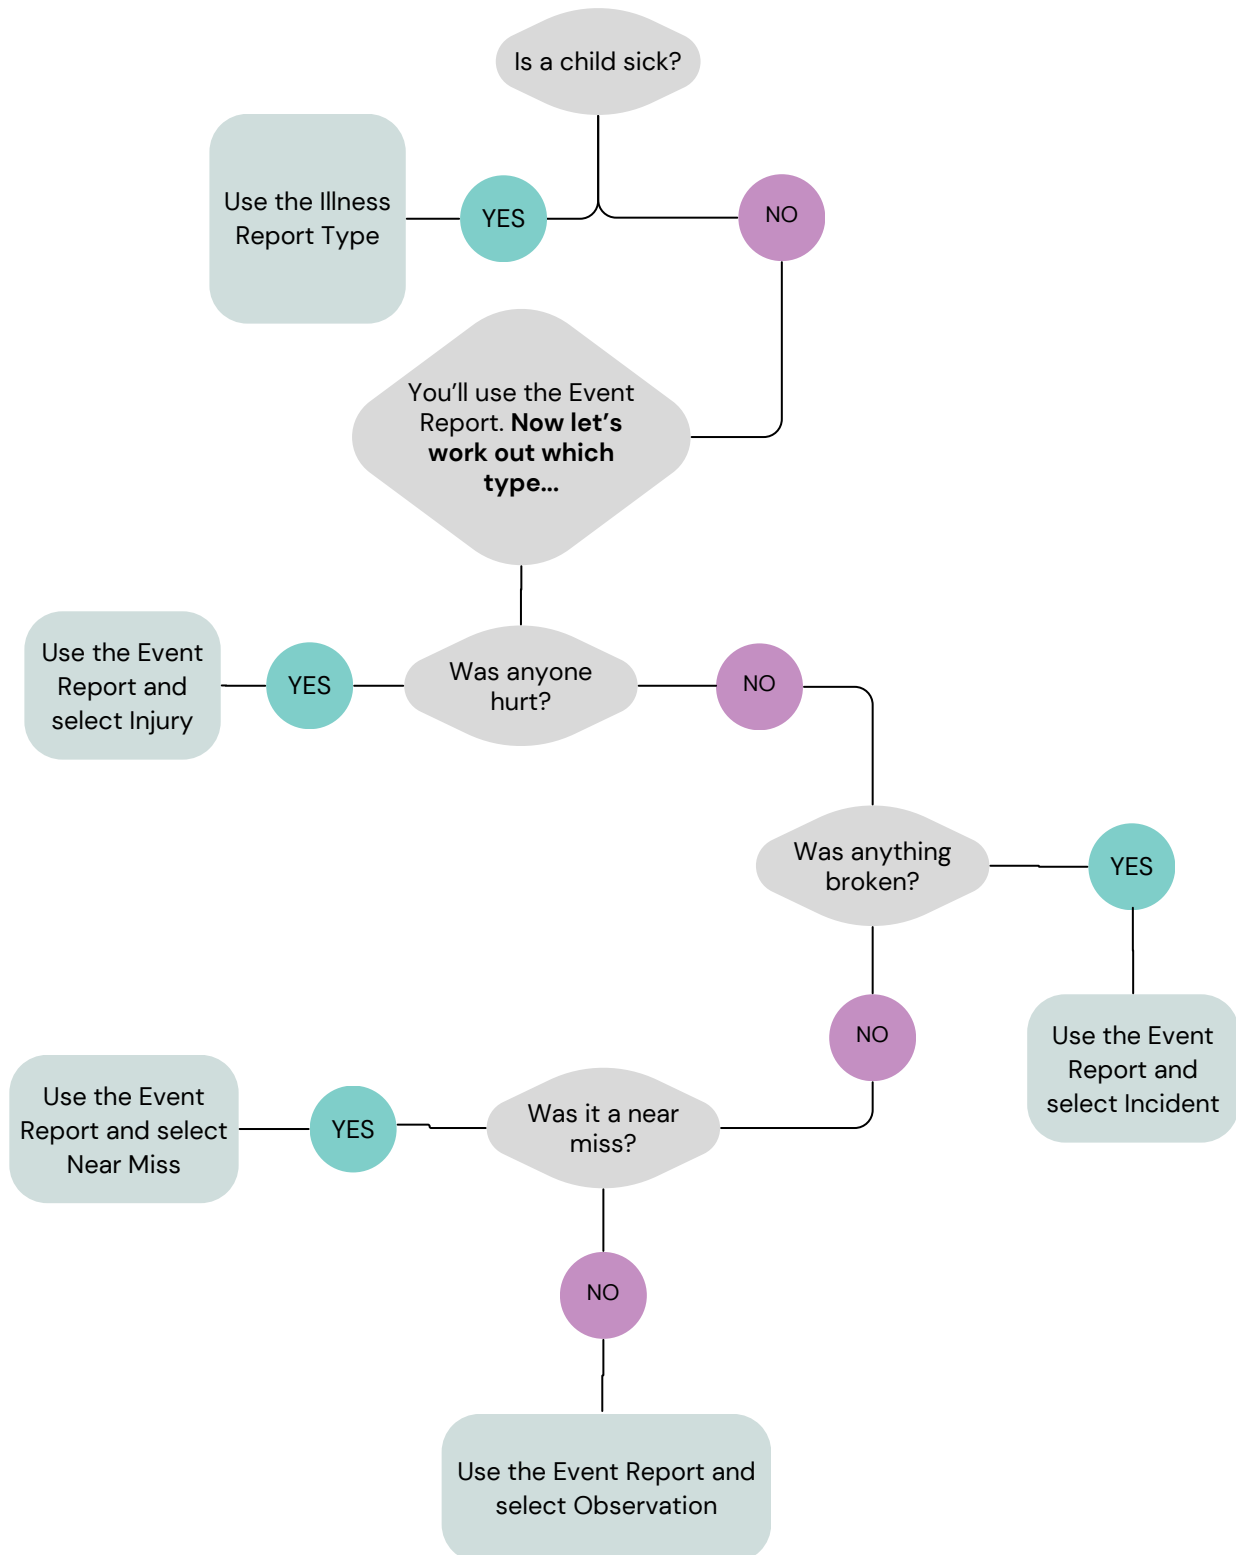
Is a child sick?

Use the Illness Report Type

YES

NO

You'll use the Event Report. **Now let's work out which type...**

Use the Event Report and select Injury

YES

Was anyone hurt?

NO

Was anything broken?

YES

NO

Use the Event Report and select Incident

Use the Event Report and select Near Miss

YES

Was it a near miss?

NO

Use the Event Report and select Observation